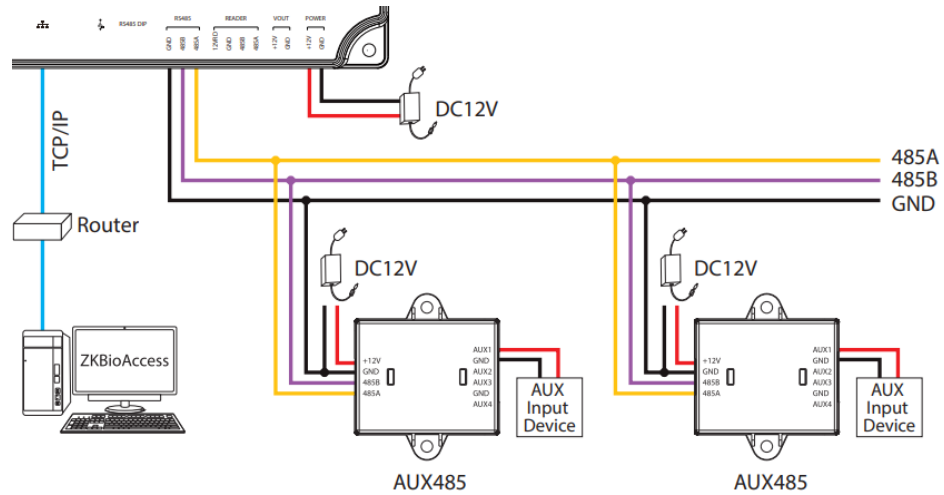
RS485 DIP

RS485
GND
485B
485A

READER
12V/LED
GND
485B
485A

VOUT
+12V
GND

POWER
+12V
GND

DC12V

TCP/IP

485A
485B
GND

Router

ZKBioAccess

DC12V

+12V
GND
485B
485A

AUX1
GND
AUX2
AUX3
GND
AUX4

AUX Input Device

AUX485

DC12V

+12V
GND
485B
485A

AUX1
GND
AUX2
AUX3
GND
AUX4

AUX Input Device

AUX485